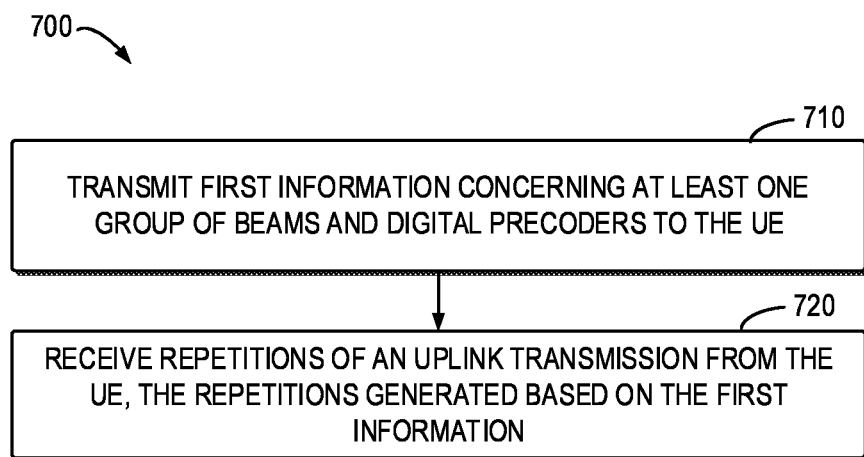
700

710

TRANSMIT FIRST INFORMATION CONCERNING AT LEAST ONE GROUP OF BEAMS AND DIGITAL PRECODERS TO THE UE

720

RECEIVE REPETITIONS OF AN UPLINK TRANSMISSION FROM THE UE, THE REPETITIONS GENERATED BASED ON THE FIRST INFORMATION